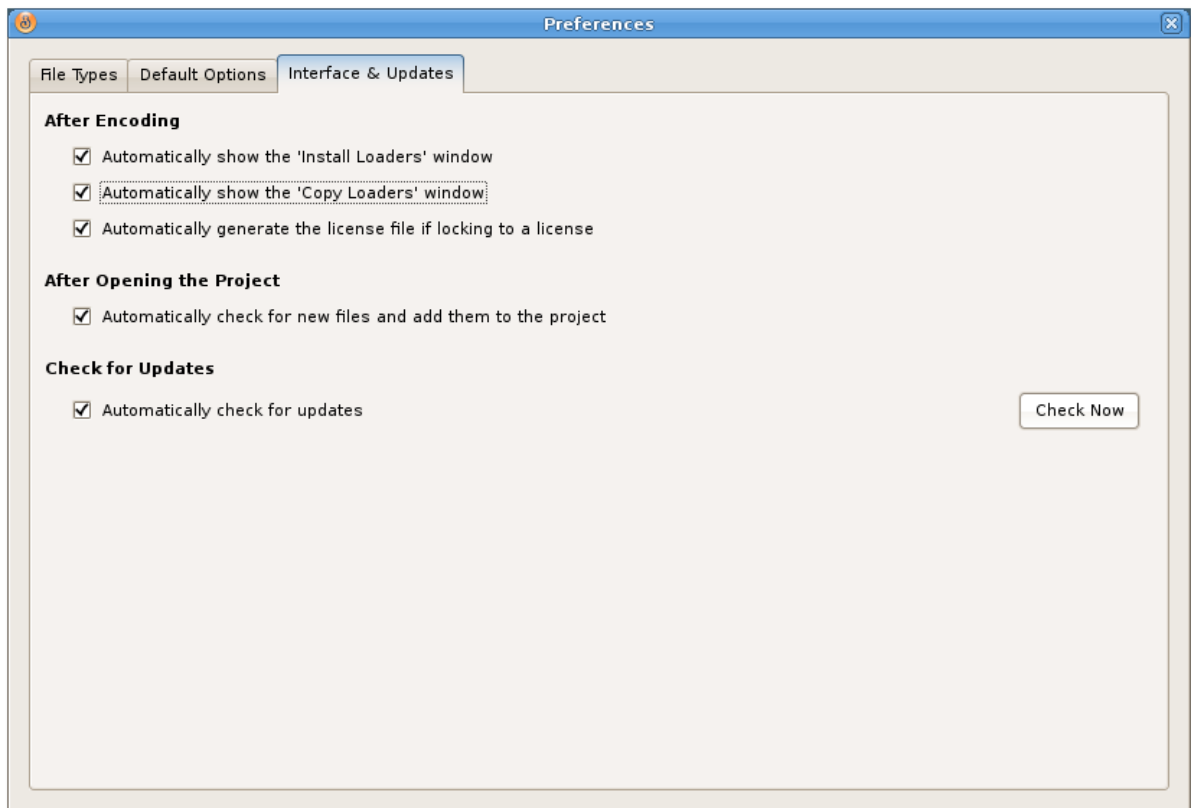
Preferences

File Types | Default Options | Interface & Updates

After Encoding

☑ Automatically show the 'Install Loaders' window

☑ Automatically show the 'Copy Loaders' window

☑ Automatically generate the license file if locking to a license

After Opening the Project

☑ Automatically check for new files and add them to the project

Check for Updates

☑ Automatically check for updates

Check Now